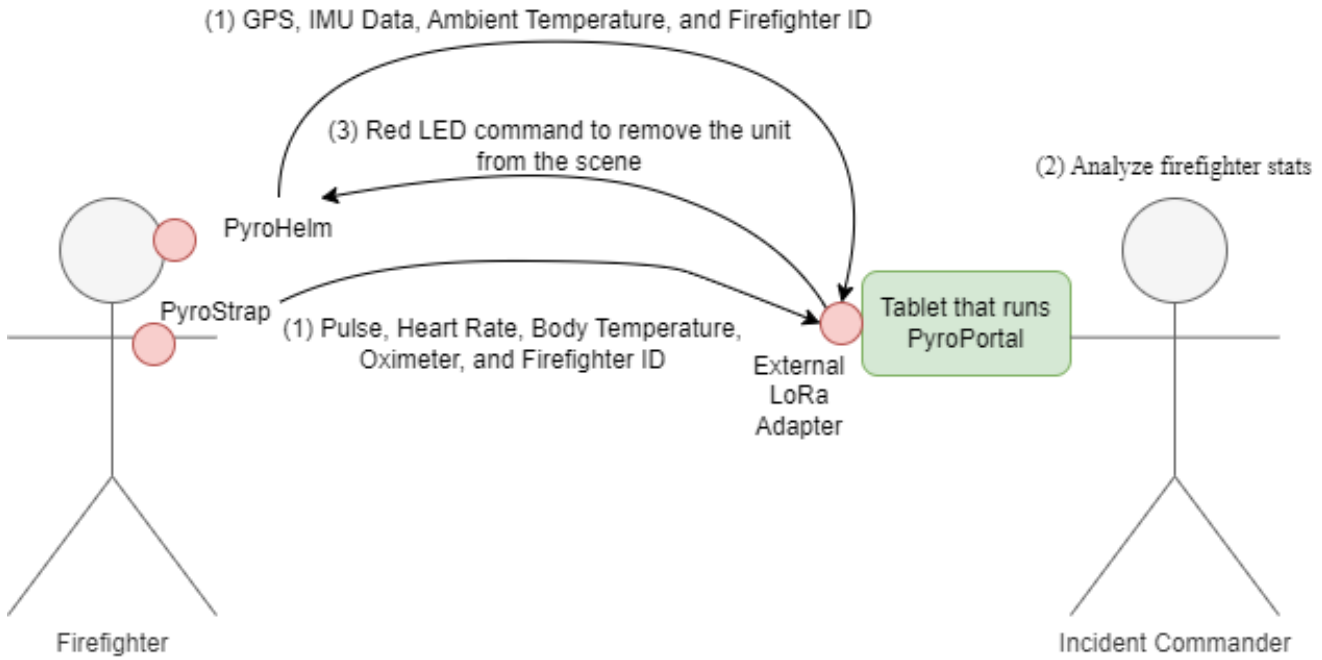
(1) GPS, IMU Data, Ambient Temperature, and Firefighter ID

(3) Red LED command to remove the unit from the scene

(2) Analyze firefighter stats

PyroHelm

PyroStrap

(1) Pulse, Heart Rate, Body Temperature, Oximeter, and Firefighter ID

Tablet that runs PyroPortal

External LoRa Adapter

Firefighter

Incident Commander